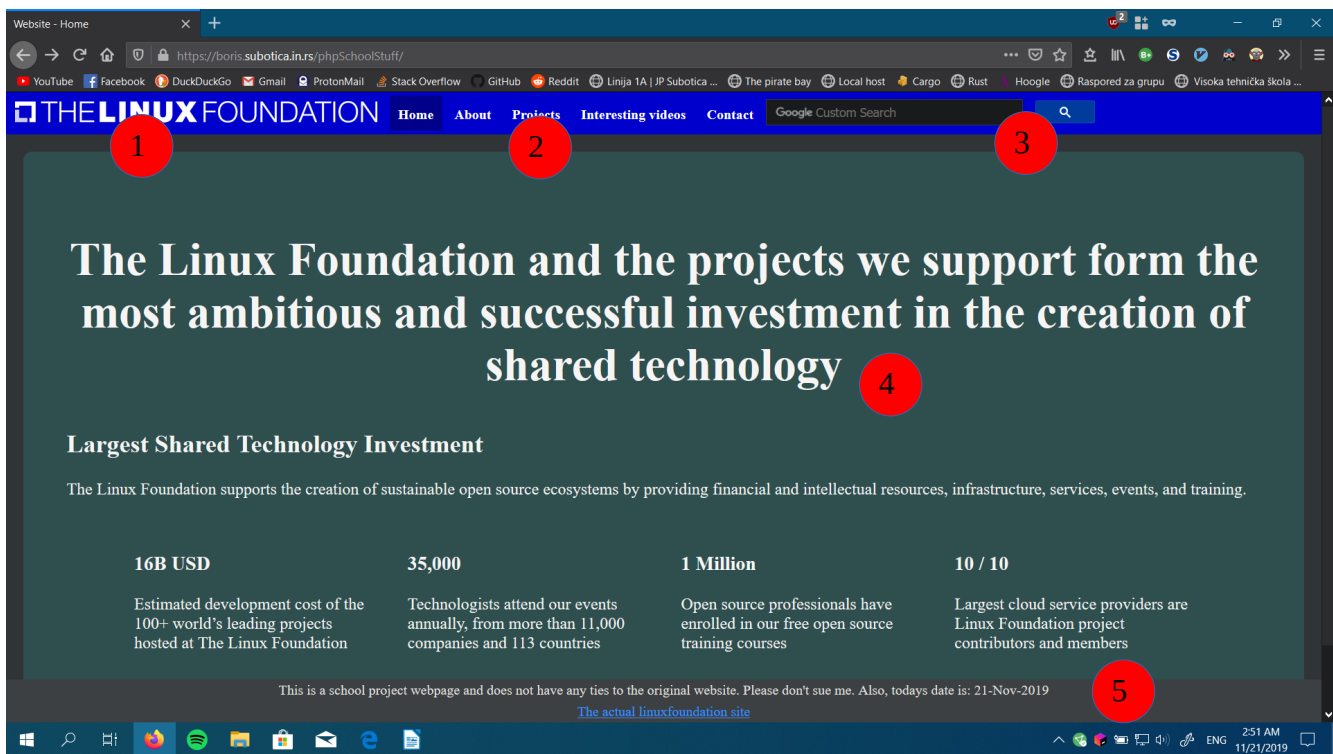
Website - Home

https://boris.subotica.in.rs/phpSchoolStuff/

YouTube Facebook DuckDuckGo Gmail ProtonMail Stack Overflow GitHub Reddit Linija 1A | JP Subotica ... The pirate bay Local host Cargo Rust Hoogle Raspored za grupu Visoka tehnička škola ...

THE LINUX FOUNDATION Home About Projects Interesting videos Contact Google Custom Search

1 2 3

The Linux Foundation and the projects we support form the most ambitious and successful investment in the creation of shared technology

4

Largest Shared Technology Investment

The Linux Foundation supports the creation of sustainable open source ecosystems by providing financial and intellectual resources, infrastructure, services, events, and training.

16B USD

Estimated development cost of the 100+ world's leading projects hosted at The Linux Foundation

35,000

Technologists attend our events annually, from more than 11,000 companies and 113 countries

1 Million

Open source professionals have enrolled in our free open source training courses

10 / 10

Largest cloud service providers are Linux Foundation project contributors and members

5

This is a school project webpage and does not have any ties to the original website. Please don't sue me. Also, todays date is: 21-Nov-2019

The actual linuxfoundation site

ENG 2:51 AM 11/21/2019